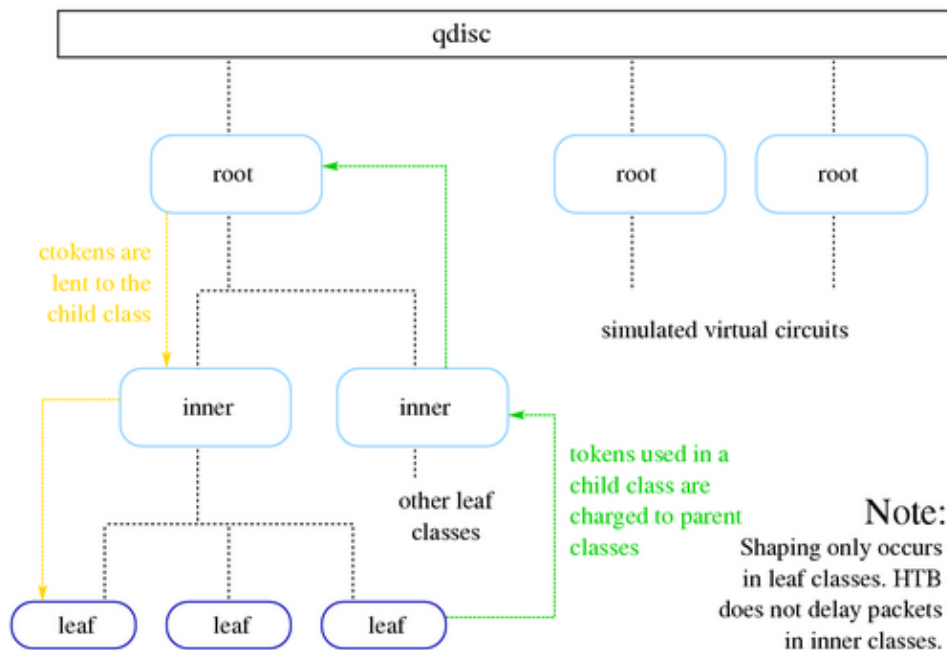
qdisc

root

root

root

ctokens are lent to the child class

simulated virtual circuits

inner

inner

other leaf classes

tokens used in a child class are charged to parent classes

Note:
Shaping only occurs in leaf classes. HTB does not delay packets in inner classes.

leaf

leaf

leaf